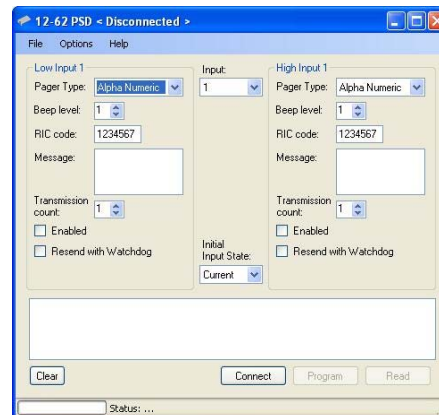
12-62 PSD < Disconnected >

File Options Help

Low Input 1
Pager Type: Alpha Numeric
Beep level: 1
RIC code: 1234567
Message:
Transmission count: 1
Enabled
Resend with Watchdog

Input:
1

Initial Input State:
Current

High Input 1
Pager Type: Alpha Numeric
Beep level: 1
RIC code: 1234567
Message:
Transmission count: 1
Enabled
Resend with Watchdog

Clear
Connect
Program
Read

Status: ...